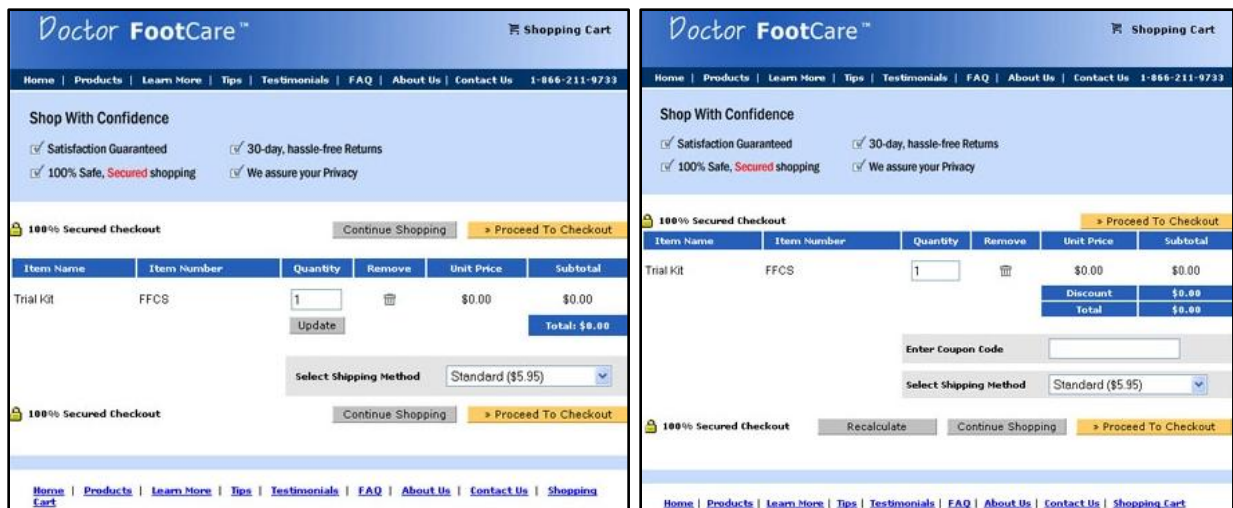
Doctor FootCare™

Shopping Cart

Home | Products | Learn More | Tips | Testimonials | FAQ | About Us | Contact Us 1-866-211-9733

Shop With Confidence

Satisfaction Guaranteed
30-day, hassle-free Returns
100% Safe, Secured shopping
We assure your Privacy

100% Secured Checkout

Continue Shopping
» Proceed To Checkout

| Item Name | Item Number | Quantity | Remove | Unit Price | Subtotal |
|---|---|---|---|---|---|
| Trial Kit | FFCS | 1 | | \$0.00 | \$0.00 |

Update

Total: \$0.00

Select Shipping Method
Standard (\$5.95)

100% Secured Checkout

Continue Shopping
» Proceed To Checkout

Home | Products | Learn More | Tips | Testimonials | FAQ | About Us | Contact Us | Shopping Cart

Doctor FootCare™

Shopping Cart

Home | Products | Learn More | Tips | Testimonials | FAQ | About Us | Contact Us 1-866-211-9733

Shop With Confidence

Satisfaction Guaranteed
30-day, hassle-free Returns
100% Safe, Secured shopping
We assure your Privacy

100% Secured Checkout

» Proceed To Checkout

| Item Name | Item Number | Quantity | Remove | Unit Price | Subtotal |
|---|---|---|---|---|---|
| Trial Kit | FFCS | 1 | | \$0.00 | \$0.00 |
| | | | | Discount | \$0.00 |
| | | | | Total | \$0.00 |

Enter Coupon Code

Select Shipping Method
Standard (\$5.95)

100% Secured Checkout

Recalculate
Continue Shopping
» Proceed To Checkout

Home | Products | Learn More | Tips | Testimonials | FAQ | About Us | Contact Us | Shopping Cart